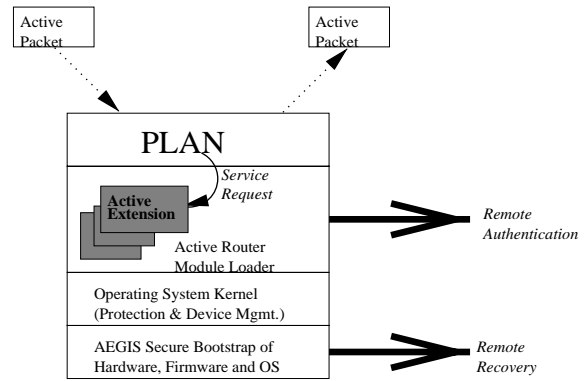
Active Packet

Active Packet

PLAN

Service Request

Active Extension

Active Router Module Loader

Remote Authentication

Operating System Kernel (Protection & Device Mgmt.)

AEGIS Secure Bootstrap of Hardware, Firmware and OS

Remote Recovery